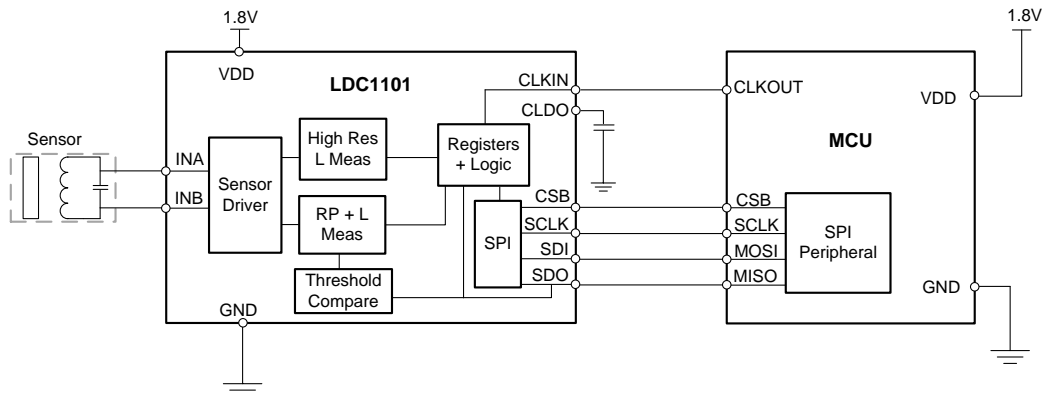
1.8V

VDD

LDC1101

CLKIN

CLDO

Sensor

INA

INB

Sensor Driver

High Res L Meas

RP + L Meas

Registers + Logic

SPI

CSB

SCLK

SDI

SDO

Threshold Compare

GND

1.8V

CLKOUT

VDD

MCU

CSB

SCLK

MOSI

MISO

SPI Peripheral

GND